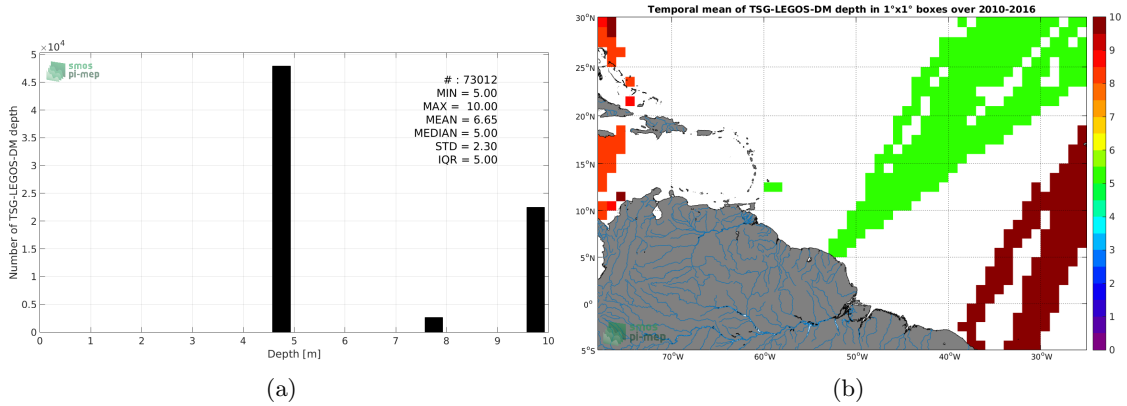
$\times10^4$

smos
pi-mep

# : 73012
MIN = 5.00
MAX = 10.00
MEAN = 6.65
MEDIAN = 5.00
STD = 2.30
IQR = 5.00

Number of TSG-LEGOS-DM depth

4.5
4
3.5
3
2.5
2
1.5
1
0.5
0

0 1 2 3 4 5 6 7 8 9 10

Depth [m]

(a)

Temporal mean of TSG-LEGOS-DM depth in 1°x1° boxes over 2010-2016

30°N
25°N
20°N
15°N
10°N
5°N
0°
5°S

70°W 60°W 50°W 40°W 30°W

smos
pi-mep

10
9
8
7
6
5
4
3
2
1
0

(b)